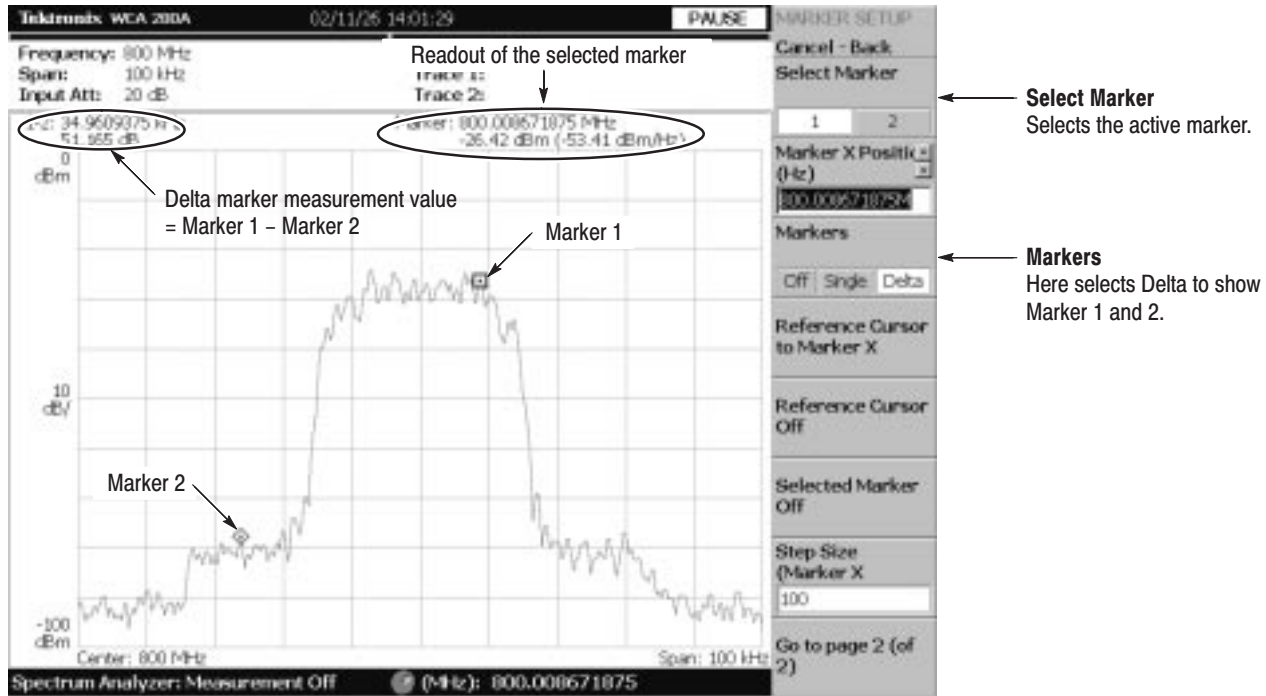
Tektronix WCA 280A 02/11/26 14:01:29 PAUSE

MARKER SETUP

Frequency: 800 MHz
Span: 100 kHz
Input Att: 20 dB

Trace 1:
Trace 2:

Readout of the selected marker

Cancel - Back

Select Marker

1 2

Select Marker
Selects the active marker.

Δ2: 34.9609375 kHz
51.165 dB

Marker: 800.008671875 MHz
-26.42 dBm (-53.41 dBm/Hz)

0
dBm

Delta marker measurement value
= Marker 1 − Marker 2

Marker 1

Marker X Position (Hz)
800.008671875M

Markers

Off Single Delta

Markers
Here selects Delta to show Marker 1 and 2.

Reference Cursor to Marker X

10
dB/

Reference Cursor Off

Marker 2

Selected Marker Off

Step Size (Marker X
100

-100
dBm

Center: 800 MHz

Span: 100 kHz

Go to page 2 (of 2)

Spectrum Analyzer: Measurement Off

(MHz): 800.008671875